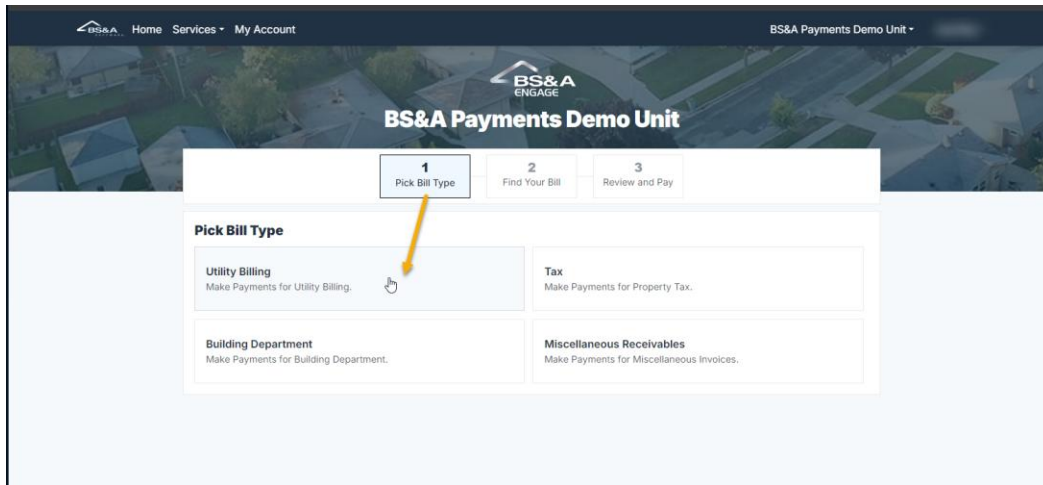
BS&A Home Services ▾ My Account

BS&A Payments Demo Unit ▾

BS&A ENGAGE

BS&A Payments Demo Unit

1
Pick Bill Type

2
Find Your Bill

3
Review and Pay

Pick Bill Type

Utility Billing
Make Payments for Utility Billing.

Tax
Make Payments for Property Tax.

Building Department
Make Payments for Building Department.

Miscellaneous Receivables
Make Payments for Miscellaneous Invoices.